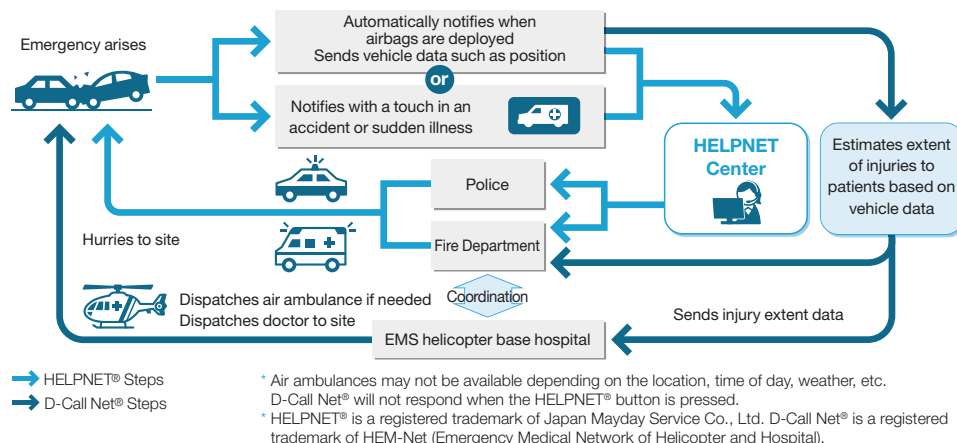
Emergency arises

Automatically notifies when airbags are deployed
Sends vehicle data such as position

or

Notifies with a touch in an accident or sudden illness

HELPNET Center

Estimates extent of injuries to patients based on vehicle data

Police

Fire Department

Hurries to site

Coordination

Dispatches air ambulance if needed
Dispatches doctor to site

Sends injury extent data

EMS helicopter base hospital

HELPNET® Steps
D-Call Net® Steps

* Air ambulances may not be available depending on the location, time of day, weather, etc. D-Call Net® will not respond when the HELPNET® button is pressed.
* HELPNET® is a registered trademark of Japan Mayday Service Co., Ltd. D-Call Net® is a registered trademark of HEM-Net (Emergency Medical Network of Helicopter and Hospital).